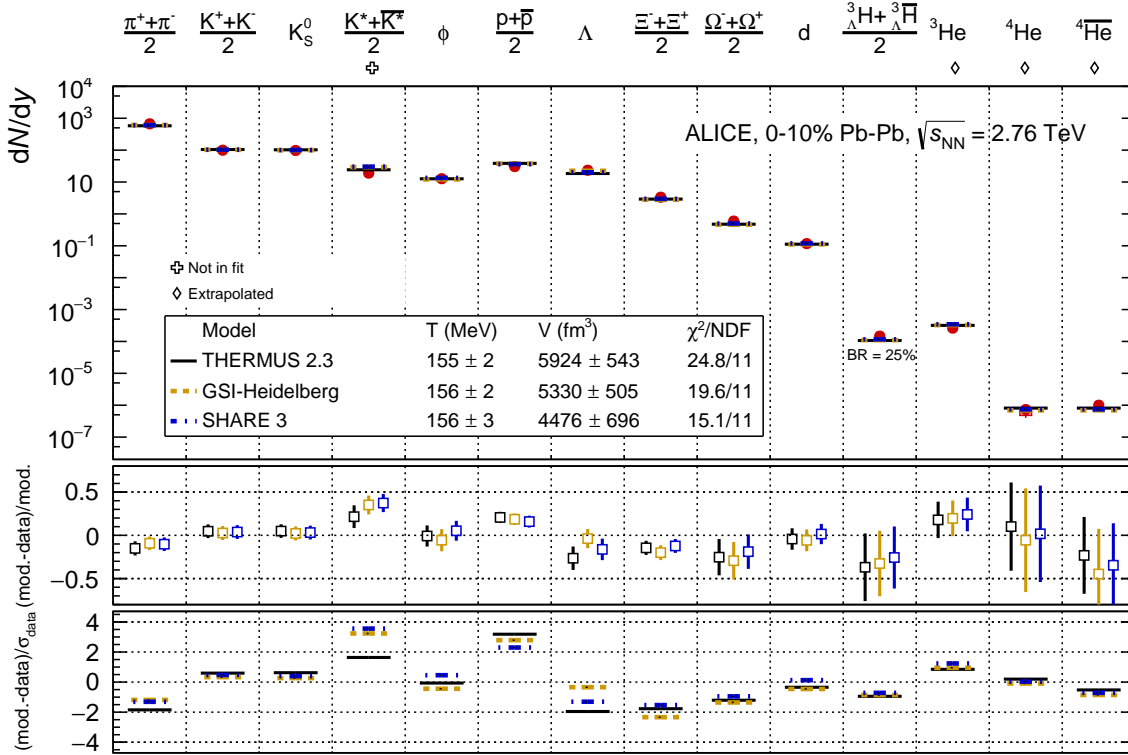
$\frac{\pi^++\pi^-}{2}$ $\frac{K^++K^-}{2}$ $K^0_S$ $\frac{K^*+\overline{K^*}}{2}$ ✚ $\phi$ $\frac{p+\overline{p}}{2}$ $\Lambda$ $\frac{\Xi^-+\Xi^+}{2}$ $\frac{\Omega^-+\Omega^+}{2}$ d $\frac{^3_\Lambda H+^3_\Lambda\overline{H}}{2}$ $^3He$ ◊ $^4He$ ◊ $^4\overline{He}$ ◊

dN/dy

$10^4$
$10^3$
10
$10^{-1}$
$10^{-3}$
$10^{-5}$
$10^{-7}$

ALICE, 0-10% Pb-Pb, $\sqrt{s_{NN}}$ = 2.76 TeV

✚ Not in fit
◊ Extrapolated

| Model | T (MeV) | V (fm$^3$) | $\chi^2$/NDF |
|---|---|---|---|
| THERMUS 2.3 | 155 ± 2 | 5924 ± 543 | 24.8/11 |
| GSI-Heidelberg | 156 ± 2 | 5330 ± 505 | 19.6/11 |
| SHARE 3 | 156 ± 3 | 4476 ± 696 | 15.1/11 |

BR = 25%

(mod.-data)/mod.
0.5
0
−0.5

(mod.-data)/$\sigma_{data}$
4
2
0
−2
−4